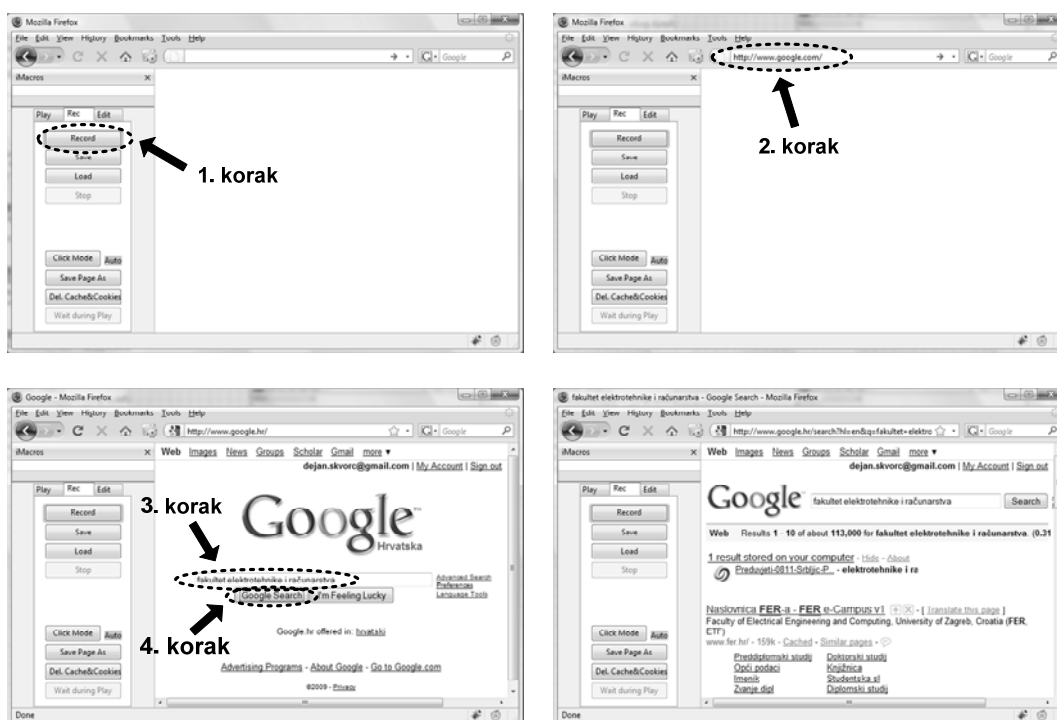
Mozilla Firefox
File Edit View History Bookmarks Tools Help
Google
iMacros
Play Rec Edit
Record
Save
Load
Stop
1. korak
Click Mode Auto
Save Page As
Del. Cache&Cookies
Wait during Play

Mozilla Firefox
File Edit View History Bookmarks Tools Help
http://www.google.com/
Google
iMacros
Play Rec Edit
Record
Save
Load
Stop
2. korak
Click Mode Auto
Save Page As
Del. Cache&Cookies
Wait during Play

Google - Mozilla Firefox
File Edit View History Bookmarks Tools Help
http://www.google.hr/
Google
iMacros
Web Images News Groups Scholar Gmail more ▾
dejan.skvorc@gmail.com | My Account | Sign out
Play Rec Edit
Record
Save
Load
Stop
3. korak
Google
Hrvatska
fakultet elektrotehnike i računarstva
Advanced Search
Preferences
Language Tools
Google Search
I'm Feeling Lucky
4. korak
Click Mode Auto
Save Page As
Del. Cache&Cookies
Wait during Play
Google.hr offered in: hrvatski
Advertising Programs - About Google - Go to Google.com
©2009 - Privacy
Done

fakultet elektrotehnike i računarstva - Google Search - Mozilla Firefox
File Edit View History Bookmarks Tools Help
http://www.google.hr/search?hl=en&q=fakultet+elektro
Google
iMacros
Web Images News Groups Scholar Gmail more ▾
dejan.skvorc@gmail.com | My Account | Sign out
Play Rec Edit
Record
Save
Load
Stop
Google
fakultet elektrotehnike i računarstva
Search
Web Results 1 - 10 of about 113,000 for fakultet elektrotehnike i računarstva. (0.31
1 result stored on your computer - Hide - About
Preduvjeti-0811-Srbljic-P... - elektrotehnike i ra
Naslovnica FER-a - FER e-Campus v1 - [ Translate this page ]
Faculty of Electrical Engineering and Computing, University of Zagreb, Croatia (FER, ETF)
www.fer.hr/ - 159k - Cached - Similar pages
Click Mode Auto
Save Page As
Del. Cache&Cookies
Wait during Play
Preddiplomski studij
Opći podaci
Imenik
Zvanje dipl
Doktorski studij
Knjižnica
Studentska sl
Diplomski studij
Done